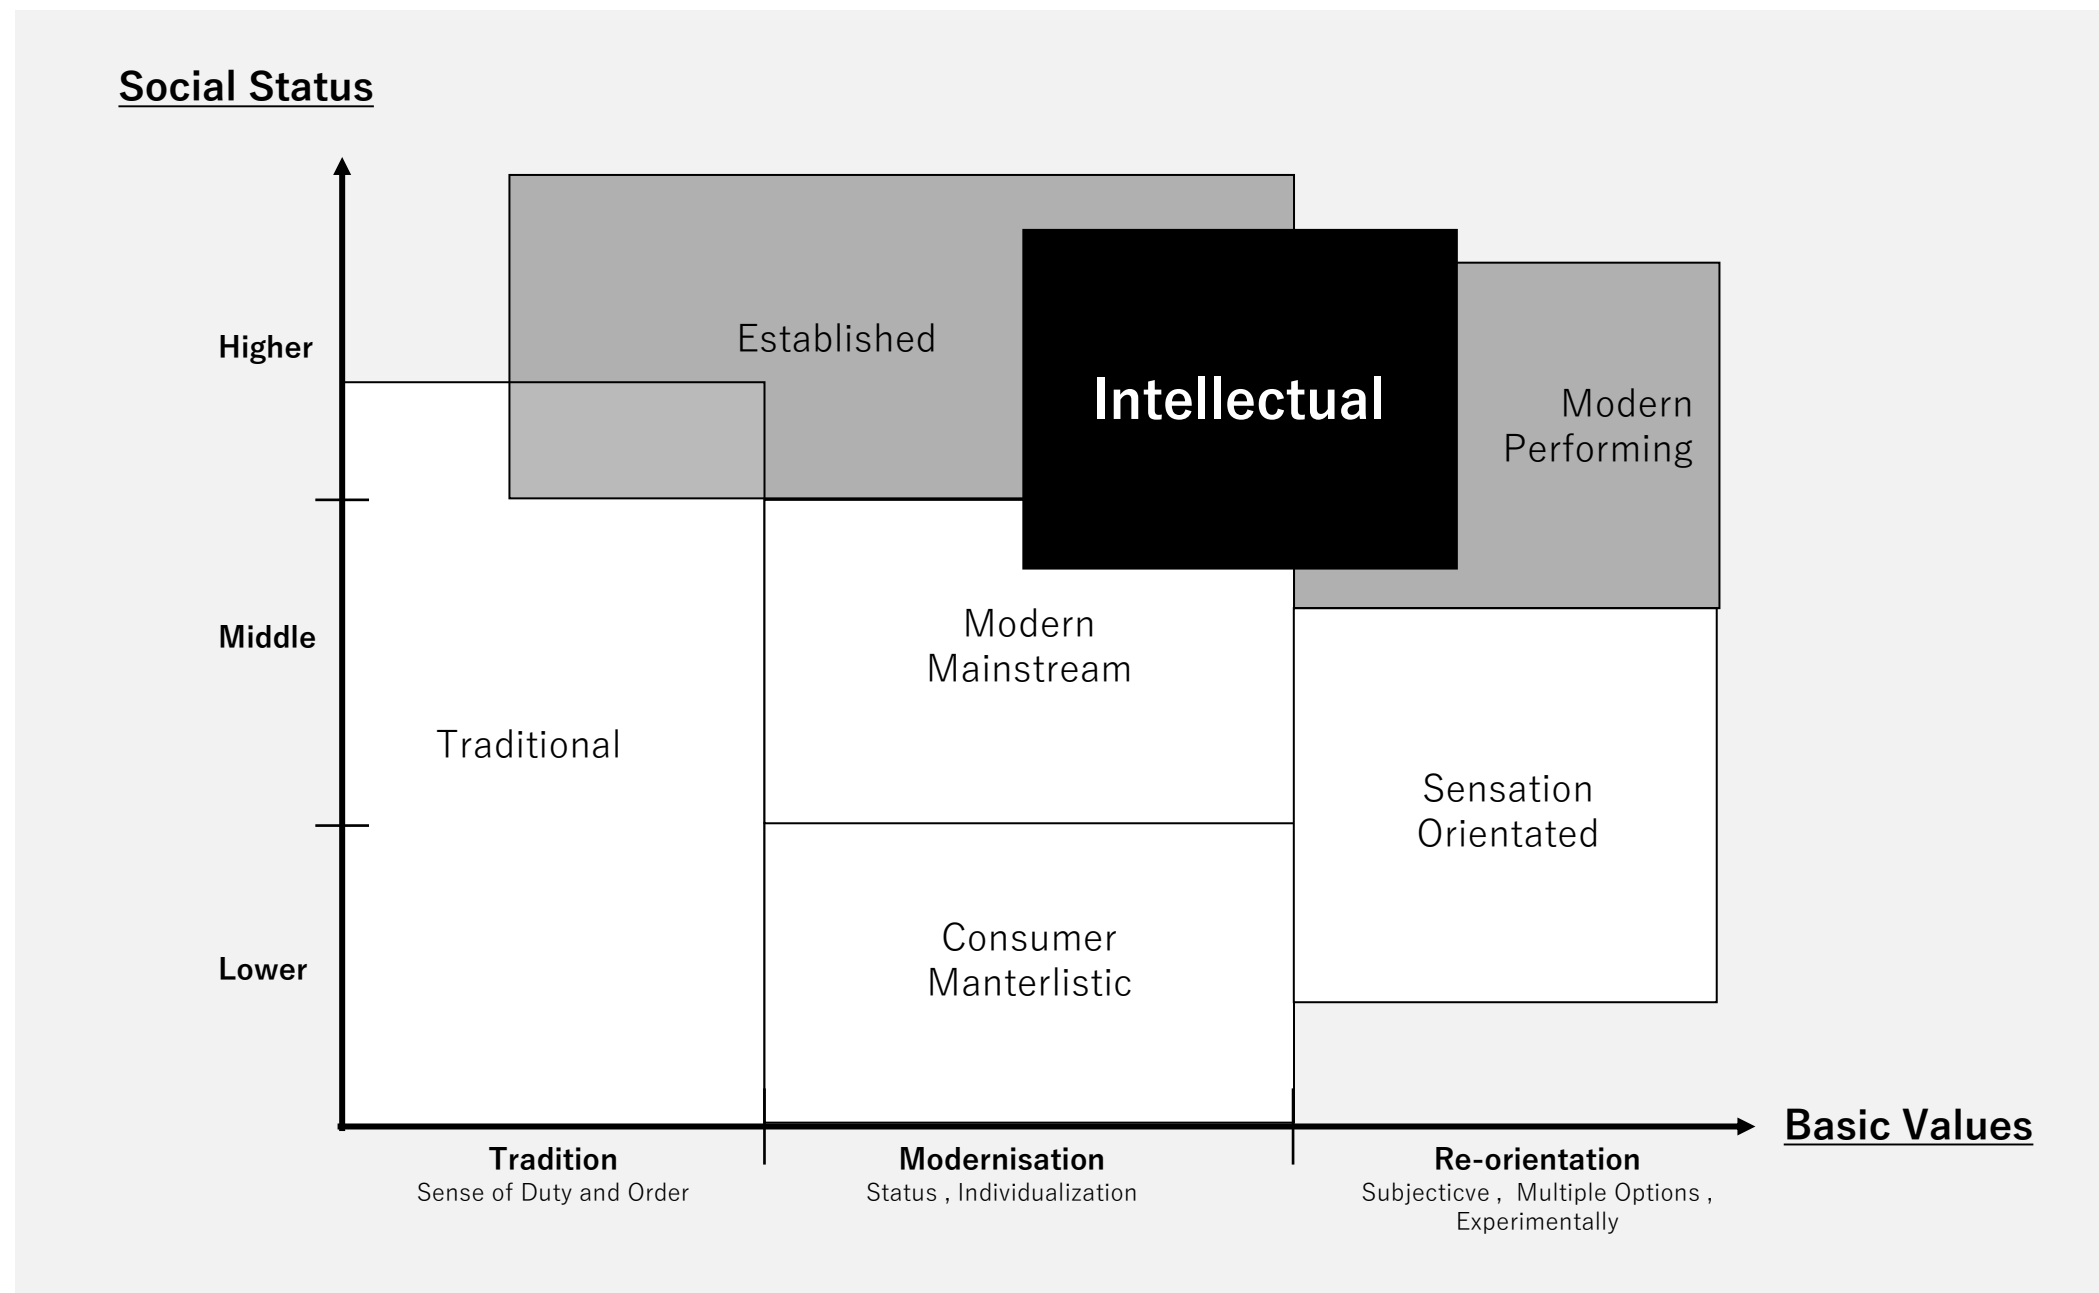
Social Status

Higher

Middle

Lower

Established

Intellectual

Modern Performing

Modern Mainstream

Traditional

Sensation Orientated

Consumer Manterlistic

Basic Values

Tradition
Sense of Duty and Order

Modernisation
Status , Individualization

Re-orientation
Subjecticve , Multiple Options , Experimentally